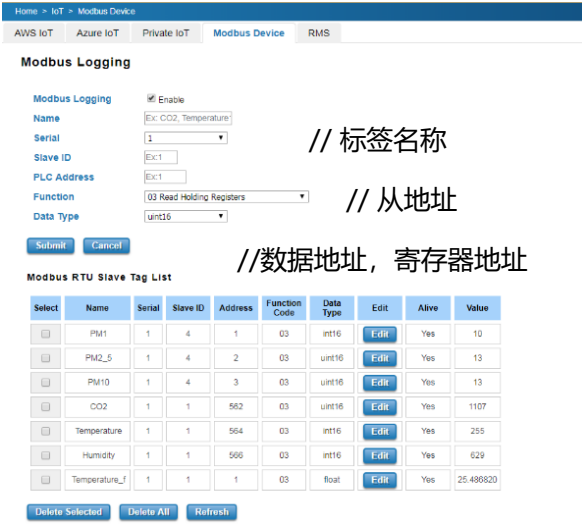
Home > IoT > Modbus Device

AWS IoT | Azure IoT | Private IoT | Modbus Device | RMS

Modbus Logging

Modbus Logging ☑ Enable
Name Ex: CO2, Temperature
Serial 1
Slave ID Ex:1
PLC Address Ex:1
Function 03 Read Holding Registers
Data Type uint16

Submit Cancel

// 标签名称

// 从地址

//数据地址，寄存器地址

Modbus RTU Slave Tag List

| Select | Name | Serial | Slave ID | Address | Function Code | Data Type | Edit | Alive | Value |
|---|---|---|---|---|---|---|---|---|---|
| | PM1 | 1 | 4 | 1 | 03 | int16 | Edit | Yes | 10 |
| | PM2_5 | 1 | 4 | 2 | 03 | uint16 | Edit | Yes | 13 |
| | PM10 | 1 | 4 | 3 | 03 | uint16 | Edit | Yes | 13 |
| | CO2 | 1 | 1 | 562 | 03 | uint16 | Edit | Yes | 1107 |
| | Temperature | 1 | 1 | 564 | 03 | int16 | Edit | Yes | 255 |
| | Humidity | 1 | 1 | 566 | 03 | int16 | Edit | Yes | 629 |
| | Temperature_f | 1 | 1 | 1 | 03 | float | Edit | Yes | 25.486820 |

Delete Selected | Delete All | Refresh